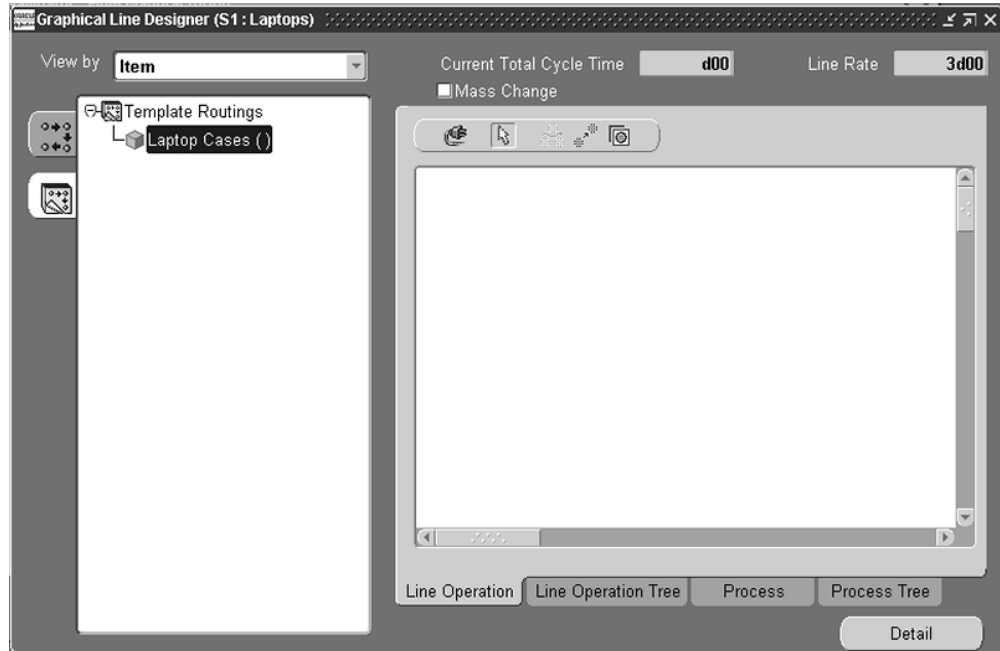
Graphical Line Designer (S1 : Laptops)

View by Item

Current Total Cycle Time d00

Line Rate 3d00

Mass Change

Template Routings

Laptop Cases ( )

Line Operation | Line Operation Tree | Process | Process Tree

Detail